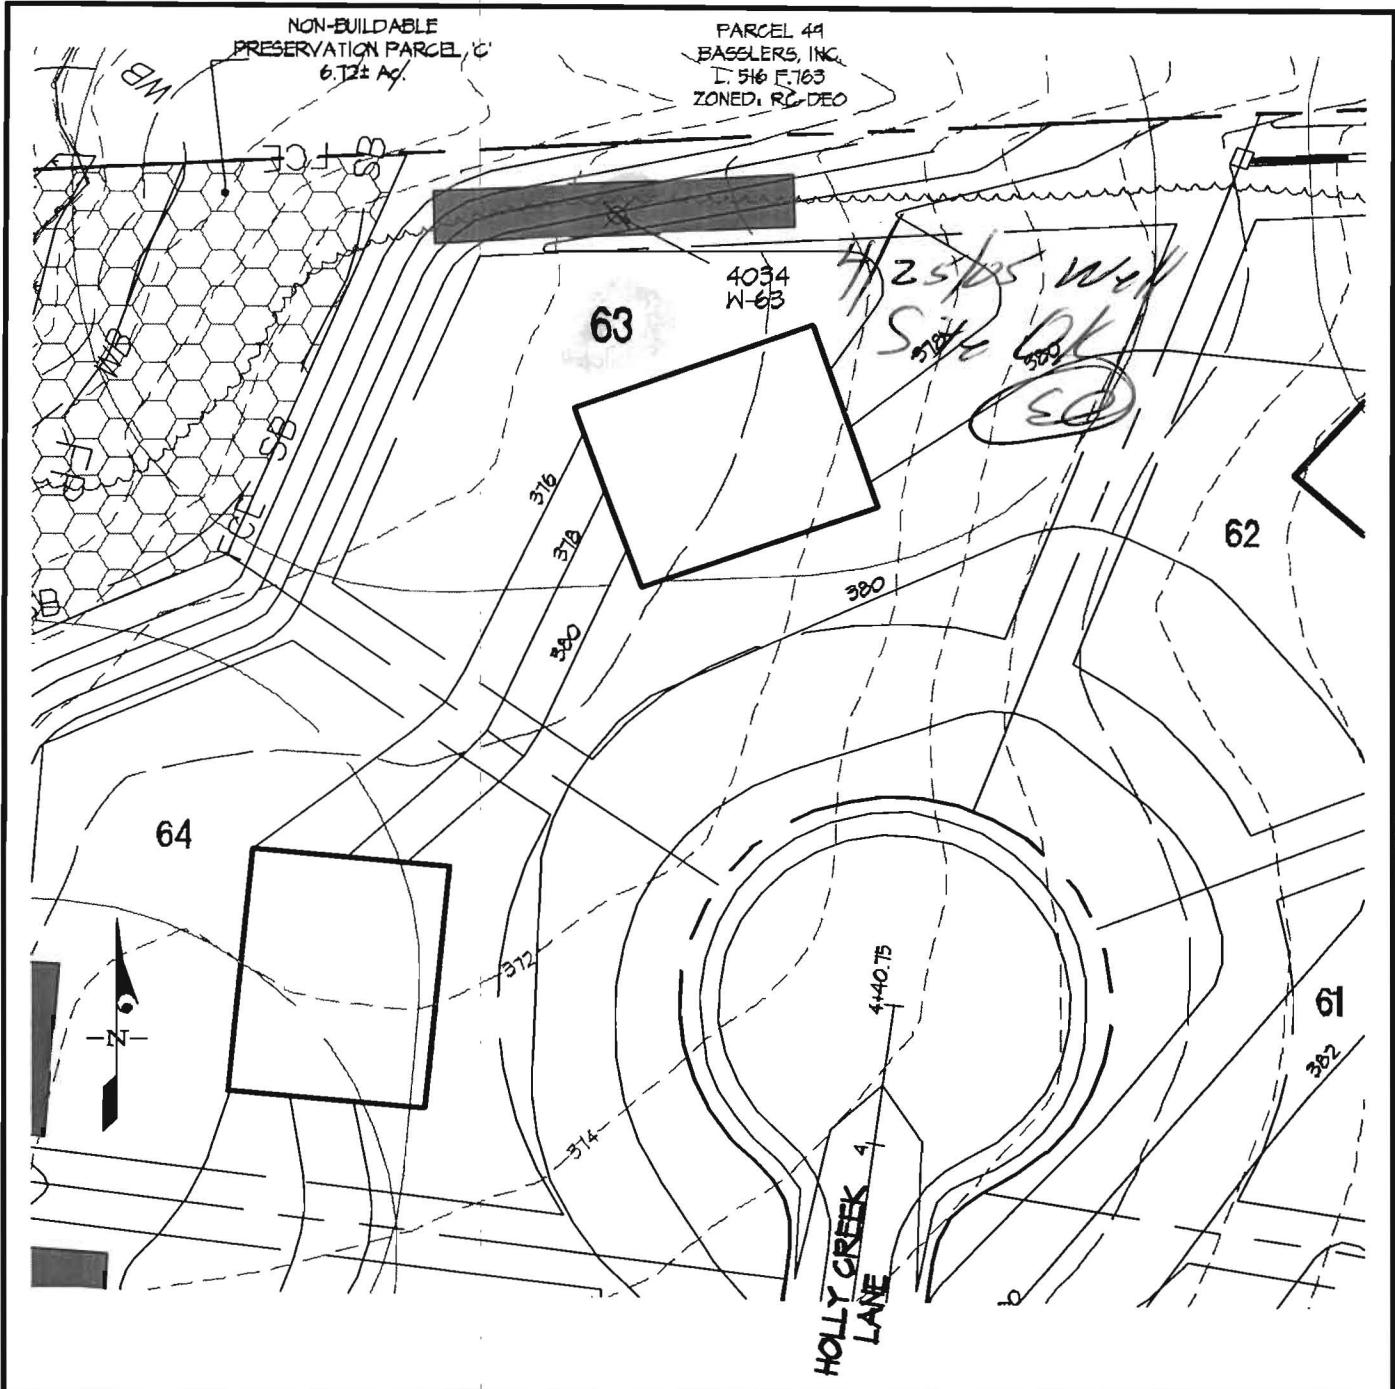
NON-BUILDABLE PRESERVATION PARCEL 'C' 6.72± Ac.

PARCEL 49 BASSLERS, INC. L. 516 F. 763 ZONED: RC-DEO

WB

SB

LCE

4034 W-63

63

4/25/05 WH

Site OK

378

380

63

376

378

380

380

62

64

372

-N-

4+40.75

61

382

374

4

HOLLY CREEK LANE